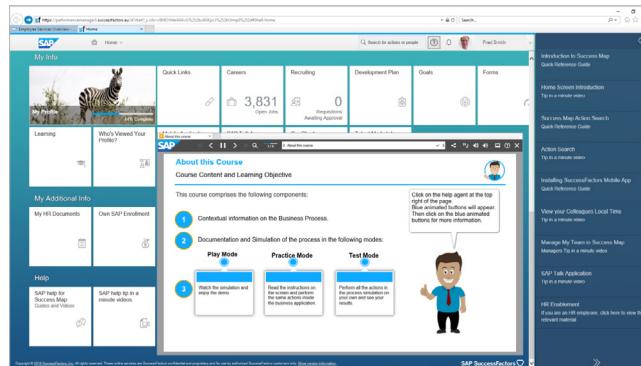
https://performancemanager5.successfactors.eu/sf/start?_s.crb=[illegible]

Search...

Employee Services Overview | Home

SAP Home

Search for actions or people

Paul Smith

My Info

My Profile

64% Complete

Quick Links

Careers

3,831

Open Jobs

Recruiting

0

Requisitions Awaiting Approval

Development Plan

Goals

Forms

Learning

Who's Viewed Your Profile?

My Additional Info

My HR Documents

Own SAP Enrollment

Help

SAP help for Success Map

Guides and Videos

SAP help tip in a minute videos

About this course

1/15

2. About this course

About this Course

Course Content and Learning Objective

This course comprises the following components:

1 Contextual information on the Business Process.

2 Documentation and Simulation of the process in the following modes:

Play Mode

Practice Mode

Test Mode

Watch the simulation and enjoy the demo

Read the instructions on the screen and perform the same actions inside the business application

Perform all the actions in the process simulation on your own and see your results.

Click on the help agent at the top right of the page. Blue animated buttons will appear. Then click on the blue animated buttons for more information.

Introduction to Success Map

Quick Reference Guide

Home Screen Introduction

Tip in a minute video

Success Map Action Search

Quick Reference Guide

Action Search

Tip in a minute video

Installing SuccessFactors Mobile App

Quick Reference Guide

View your Colleagues Local Time

Tip in a minute video

Manage My Team in Success Map

Managers Tip in a minute video

SAP Talk Application

Tip in a minute video

HR Enablement

If you are an HR employee, click here to view the relevant material

Copyright © 2019 SuccessFactors, Inc. All rights reserved. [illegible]

SAP SuccessFactors